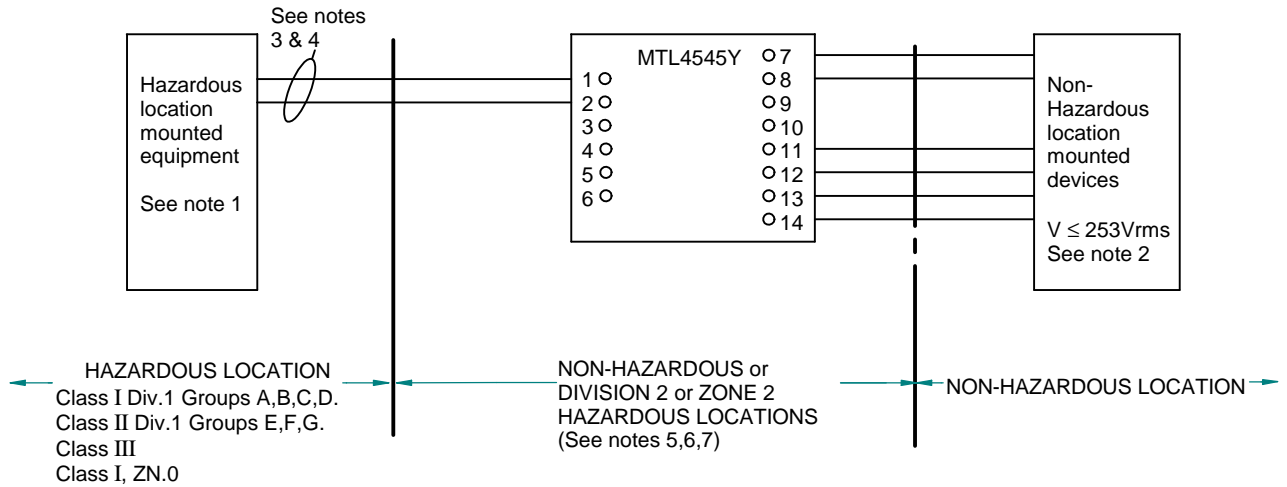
See notes 3 & 4

Hazardous location mounted equipment

See note 1

MTL4545Y

1
2
3
4
5
6

7
8
9
10
11
12
13
14

Non-Hazardous location mounted devices

$V \leq 253$Vrms
See note 2

HAZARDOUS LOCATION
Class I Div.1 Groups A,B,C,D.
Class II Div.1 Groups E,F,G.
Class III
Class I, ZN.0

NON-HAZARDOUS or
DIVISION 2 or ZONE 2
HAZARDOUS LOCATIONS
(See notes 5,6,7)

NON-HAZARDOUS LOCATION